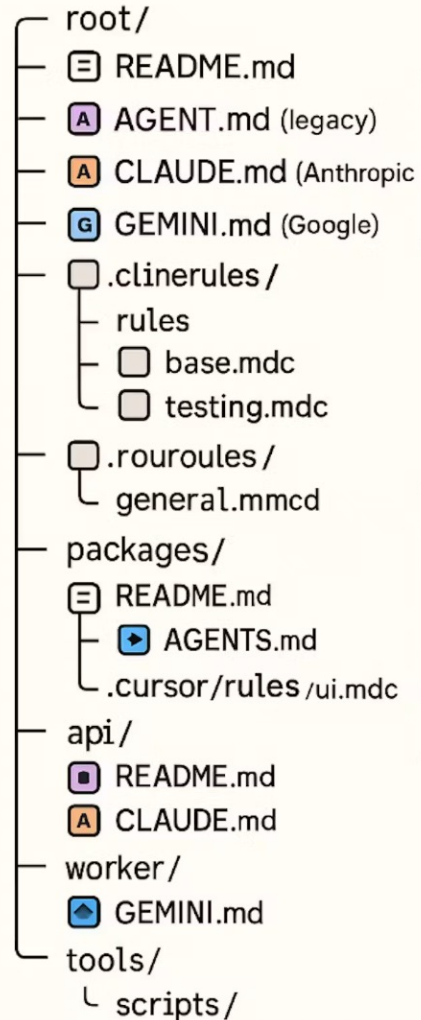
root/
README.md
A AGENT.md (legacy)
A CLAUDE.md (Anthropic
G GEMINI.md (Google)
.clinerules/
rules
base.mdc
testing.mdc
.rouroules/
general.mmcd
packages/
README.md
AGENTS.md
.cursor/rules /ui.mdc
api/
README.md
A CLAUDE.md
worker/
GEMINI.md
tools/
scripts/